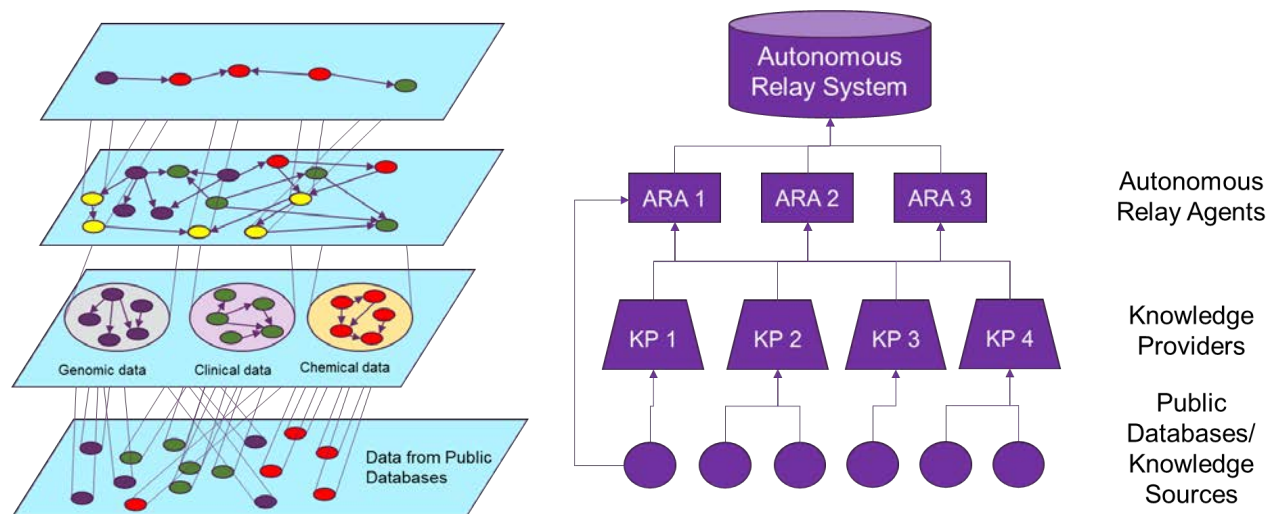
Genomic data
Clinical data
Chemical data

Data from Public Databases

Autonomous Relay System

ARA 1
ARA 2
ARA 3

Autonomous Relay Agents

KP 1
KP 2
KP 3
KP 4

Knowledge Providers

Public Databases/ Knowledge Sources